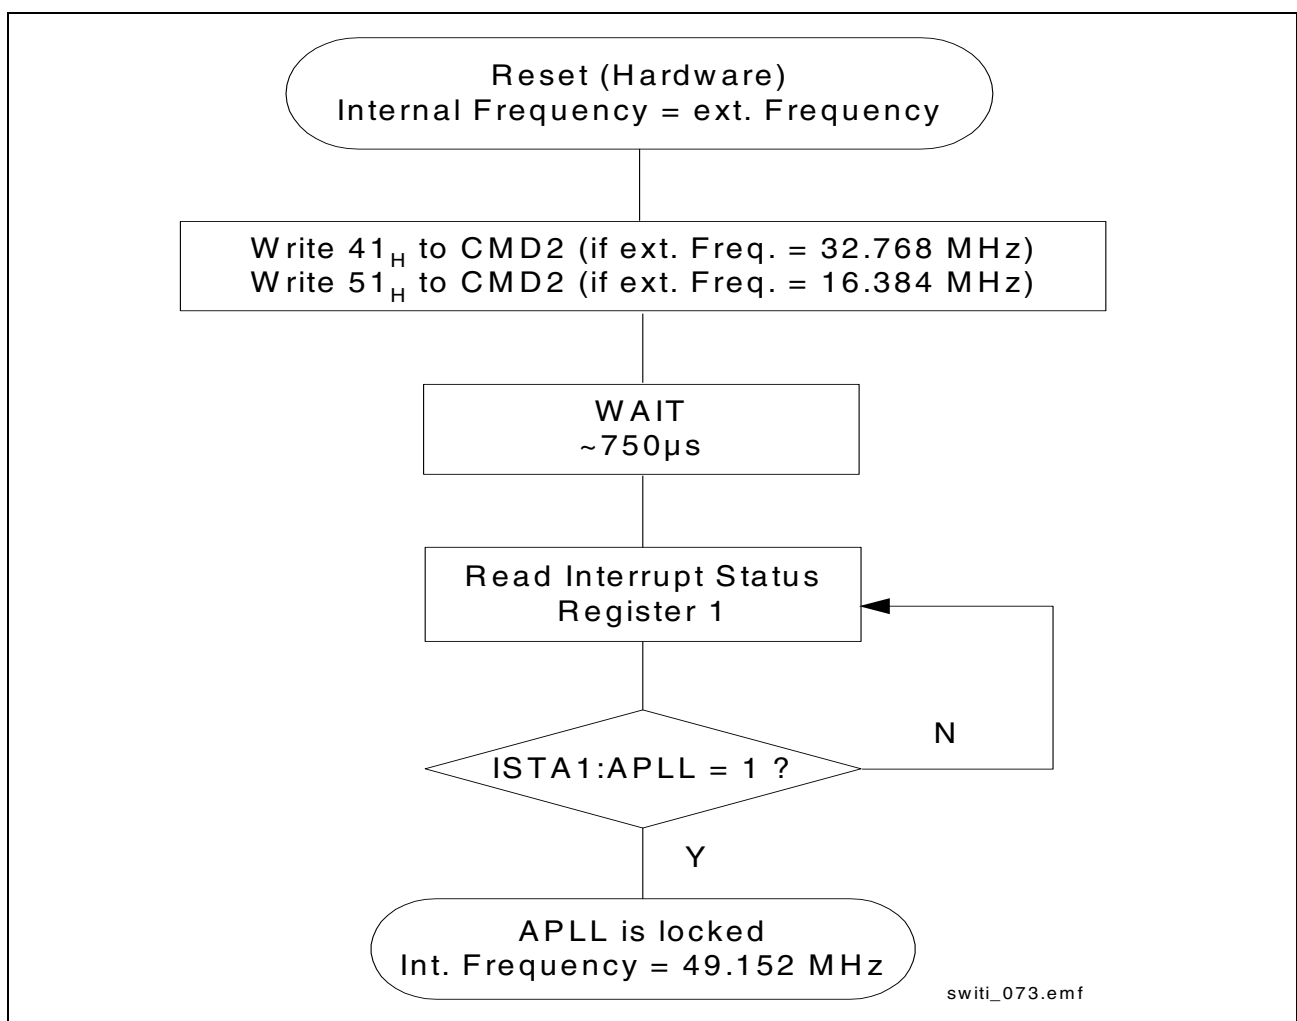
Reset (Hardware)
Internal Frequency = ext. Frequency

Write $41_H$ to CMD2 (if ext. Freq. = 32.768 MHz)
Write $51_H$ to CMD2 (if ext. Freq. = 16.384 MHz)

WAIT
~750µs

Read Interrupt Status
Register 1

N

ISTA1:APLL = 1 ?

Y

APLL is locked
Int. Frequency = 49.152 MHz

switi_073.emf